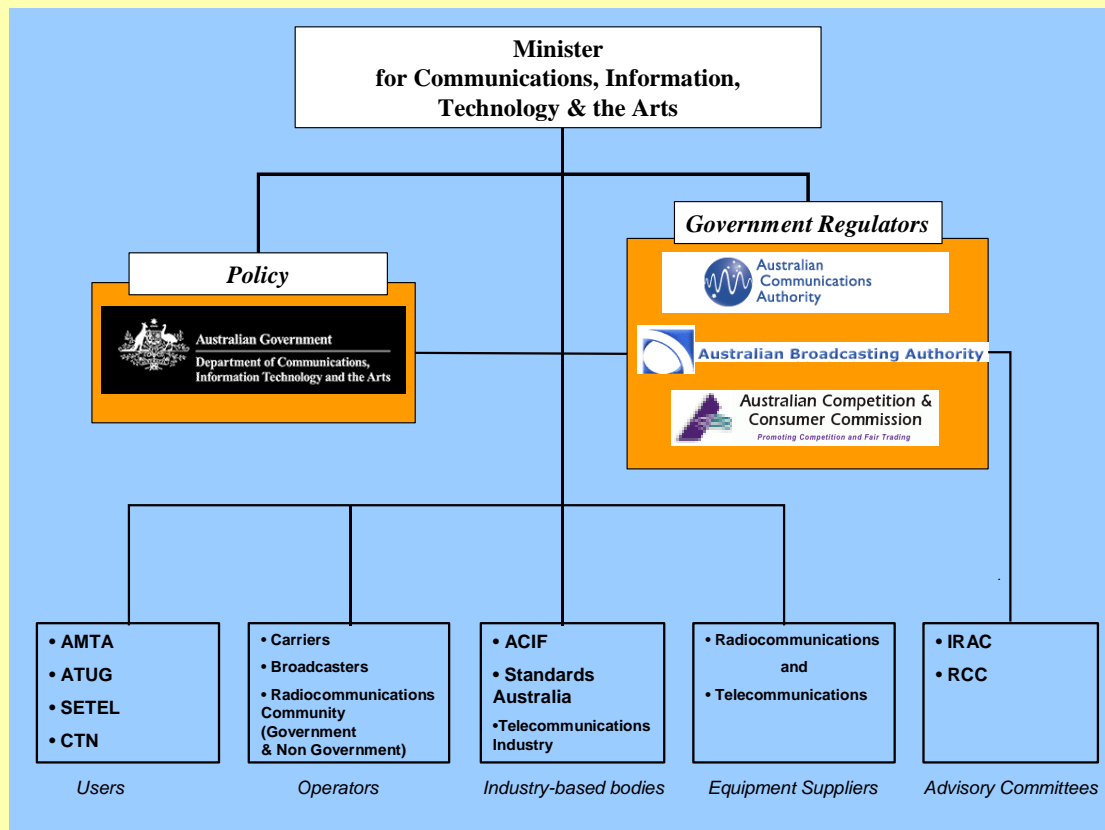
Minister
for Communications, Information, Technology & the Arts

Policy

Australian Government
Department of Communications, Information Technology and the Arts

Government Regulators

Australian Communications Authority

Australian Broadcasting Authority

Australian Competition & Consumer Commission
Promoting Competition and Fair Trading

• AMTA
• ATUG
• SETEL
• CTN

Users

• Carriers
• Broadcasters
• Radiocommunications Community (Government & Non Government)

Operators

• ACIF
• Standards Australia
•Telecommunications Industry

Industry-based bodies

• Radiocommunications
and
• Telecommunications

Equipment Suppliers

• IRAC
• RCC

Advisory Committees